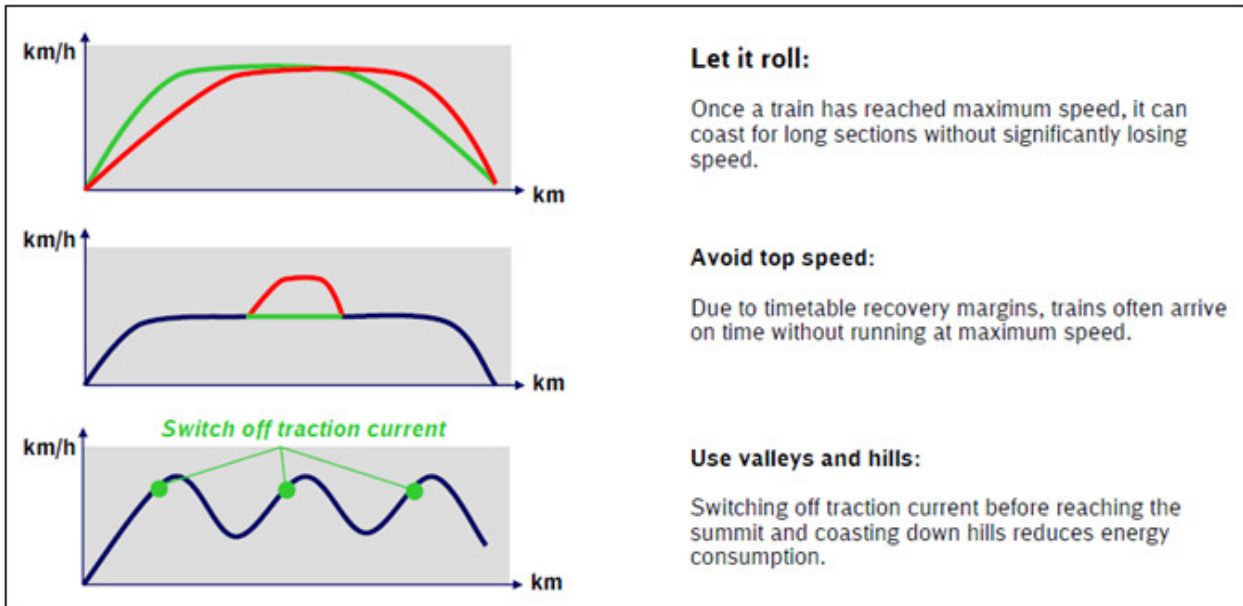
km/h

km

Let it roll:

Once a train has reached maximum speed, it can coast for long sections without significantly losing speed.

km/h

km

Avoid top speed:

Due to timetable recovery margins, trains often arrive on time without running at maximum speed.

Switch off traction current

km/h

km

Use valleys and hills:

Switching off traction current before reaching the summit and coasting down hills reduces energy consumption.